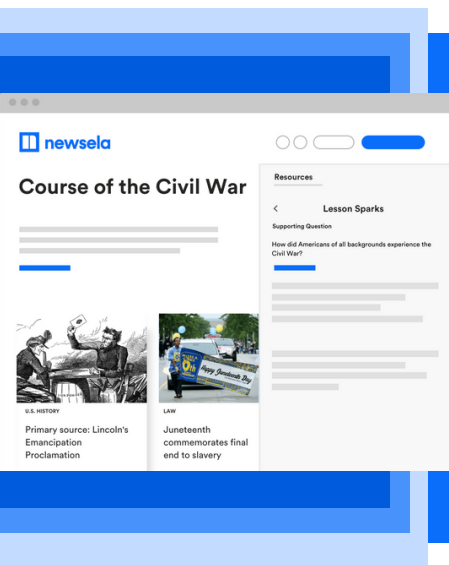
newsela

Course of the Civil War

Resources

<

Lesson Sparks

Supporting Question

How did Americans of all backgrounds experience the Civil War?

U.S. HISTORY

Primary source: Lincoln's Emancipation Proclamation

LAW

Juneteenth commemorates final end to slavery

Happy Juneteenth Day